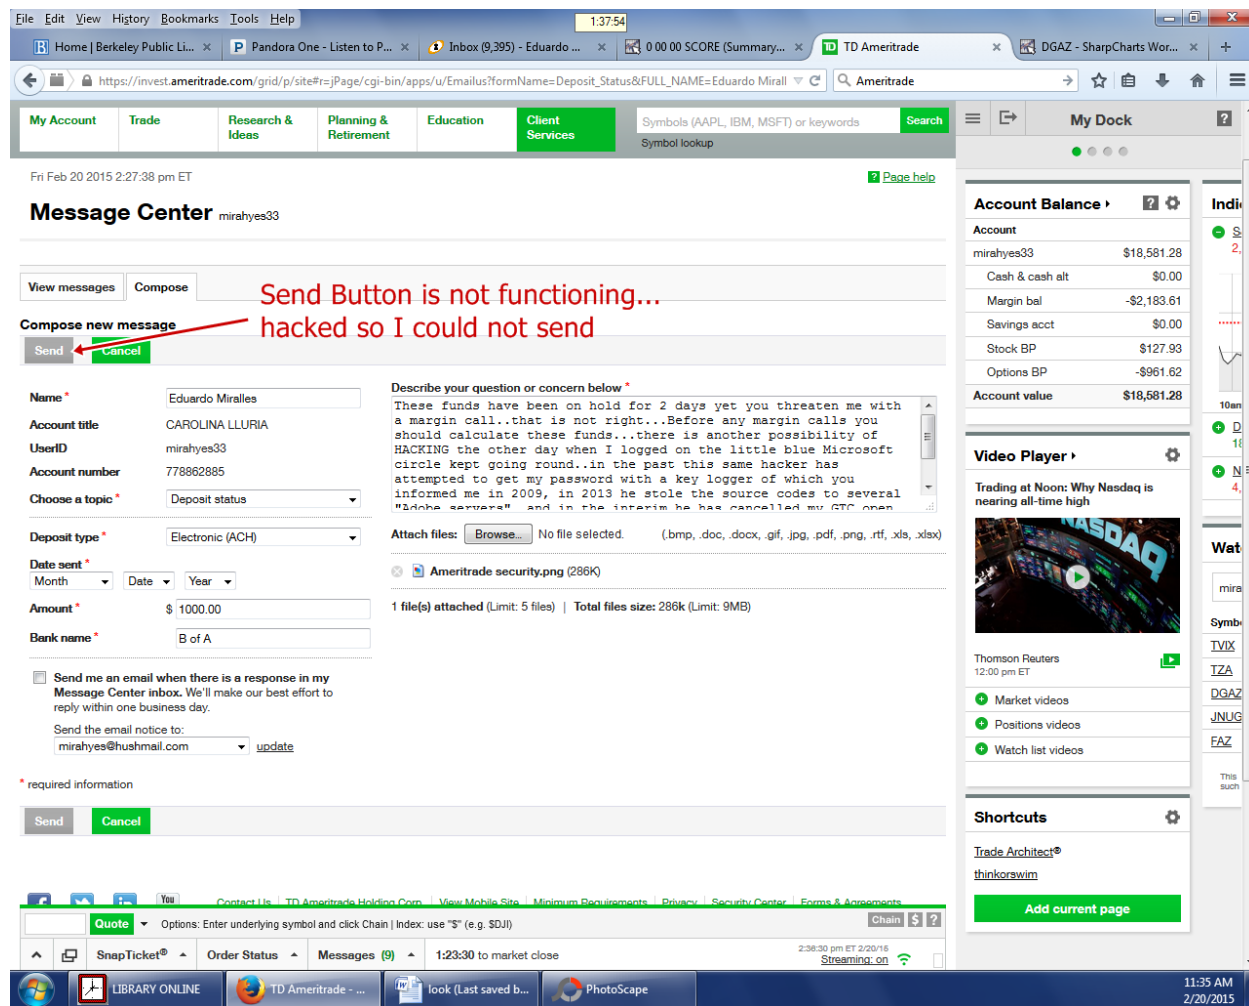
File Edit View History Bookmarks Tools Help 1:37:54

Home | Berkeley Public Li... × Pandora One - Listen to P... × Inbox (9,395) - Eduardo ... × 0 00 00 SCORE (Summary... × TD Ameritrade × DGAZ - SharpCharts Wor... × +

https://invest.ameritrade.com/grid/p/site#r=jPage/cgi-bin/apps/u/Emailus?formName=Deposit_Status&FULL_NAME=Eduardo Mirall Ameritrade

My Account | Trade | Research & Ideas | Planning & Retirement | Education | Client Services | Symbols (AAPL, IBM, MSFT) or keywords | Search | Symbol lookup

My Dock

Fri Feb 20 2015 2:27:38 pm ET

Page help

Message Center mirahyes33

View messages | Compose

Send Button is not functioning... hacked so I could not send

Compose new message

Send Cancel

Name * Eduardo Miralles
Account title CAROLINA LLURIA
UserID mirahyes33
Account number 778862885
Choose a topic * Deposit status
Deposit type * Electronic (ACH)
Date sent * Month Date Year
Amount * $ 1000.00
Bank name * B of A

Describe your question or concern below *
These funds have been on hold for 2 days yet you threaten me with a margin call..that is not right...Before any margin calls you should calculate these funds...there is another possibility of HACKING the other day when I logged on the little blue Microsoft circle kept going round..in the past this same hacker has attempted to get my password with a key logger of which you informed me in 2009, in 2013 he stole the source codes to several "Adobe servers", and in the interim he has cancelled my GTC open

Attach files: Browse... No file selected. (.bmp, .doc, .docx, .gif, .jpg, .pdf, .png, .rtf, .xls, .xlsx)

Ameritrade security.png (286K)

1 file(s) attached (Limit: 5 files) | Total files size: 286k (Limit: 9MB)

Send me an email when there is a response in my Message Center inbox. We'll make our best effort to reply within one business day.

Send the email notice to:
mirahyes@hushmail.com update

* required information

Send Cancel

Contact Us | TD Ameritrade Holding Corp. | View Mobile Site | Minimum Requirements | Privacy | Security Center | Forms & Agreements

Account Balance ▸
Account
mirahyes33 $18,581.28
Cash & cash alt $0.00
Margin bal -$2,183.61
Savings acct $0.00
Stock BP $127.93
Options BP -$961.62
Account value $18,581.28

Video Player ▸
Trading at Noon: Why Nasdaq is nearing all-time high
NASDAQ
Thomson Reuters
12:00 pm ET
Market videos
Positions videos
Watch list videos

Shortcuts
Trade Architect®
thinkorswim
Add current page

Indi
10am
Wat
mira
Symb
TVIX
TZA
DGAZ
JNUG
FAZ
This such

Quote Options: Enter underlying symbol and click Chain | Index: use "$" (e.g. $DJI) Chain $ ?

SnapTicket® | Order Status | Messages (9) | 1:23:30 to market close | 2:38:30 pm ET 2/20/15 Streaming: on

LIBRARY ONLINE | TD Ameritrade - ... | look (Last saved b... | PhotoScape | 11:35 AM 2/20/2015